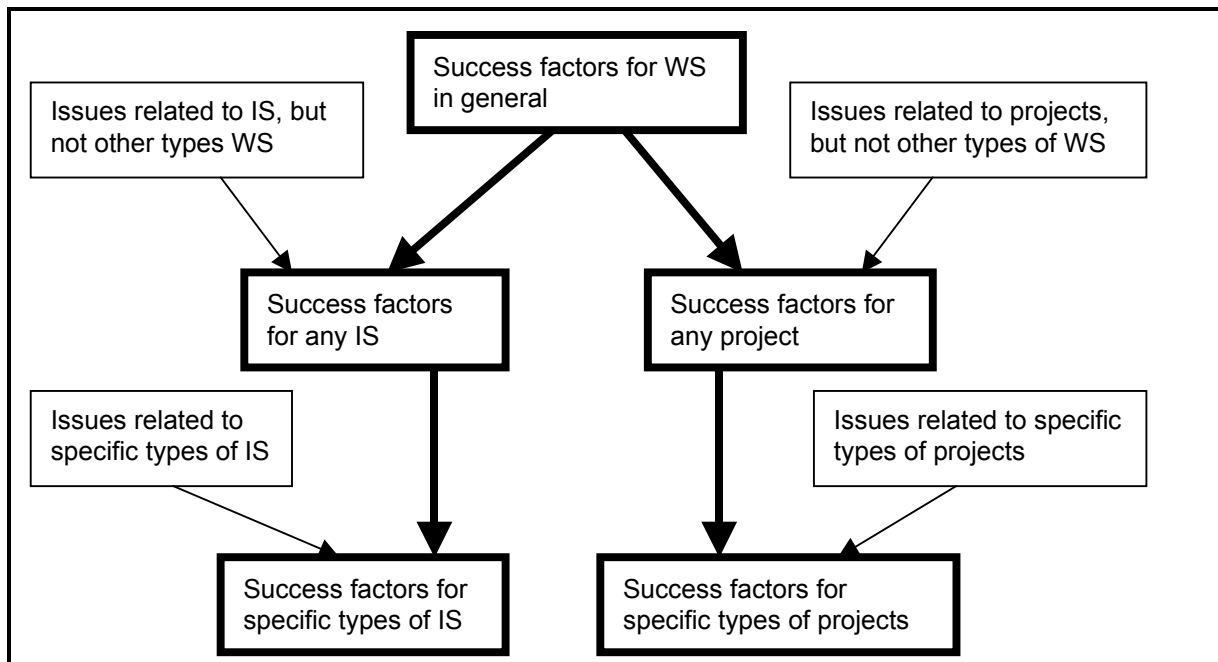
Success factors for WS in general

Issues related to IS, but not other types WS

Issues related to projects, but not other types of WS

Success factors for any IS

Success factors for any project

Issues related to specific types of IS

Issues related to specific types of projects

Success factors for specific types of IS

Success factors for specific types of projects